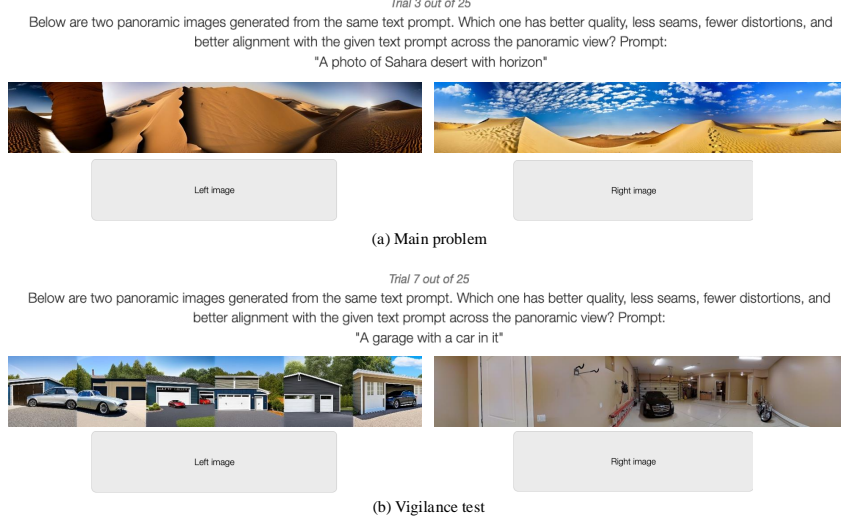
Trial 3 out of 25

Below are two panoramic images generated from the same text prompt. Which one has better quality, less seams, fewer distortions, and better alignment with the given text prompt across the panoramic view? Prompt: "A photo of Sahara desert with horizon"

Left image

Right image

(a) Main problem

Trial 7 out of 25

Below are two panoramic images generated from the same text prompt. Which one has better quality, less seams, fewer distortions, and better alignment with the given text prompt across the panoramic view? Prompt: "A garage with a car in it"

Left image

Right image

(b) Vigilance test